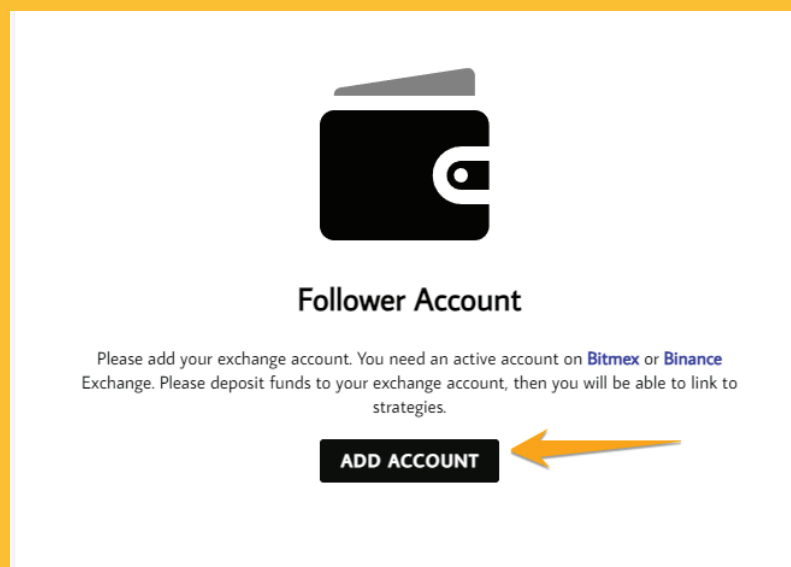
Follower Account

Please add your exchange account. You need an active account on Bitmex or Binance Exchange. Please deposit funds to your exchange account, then you will be able to link to strategies.

ADD ACCOUNT